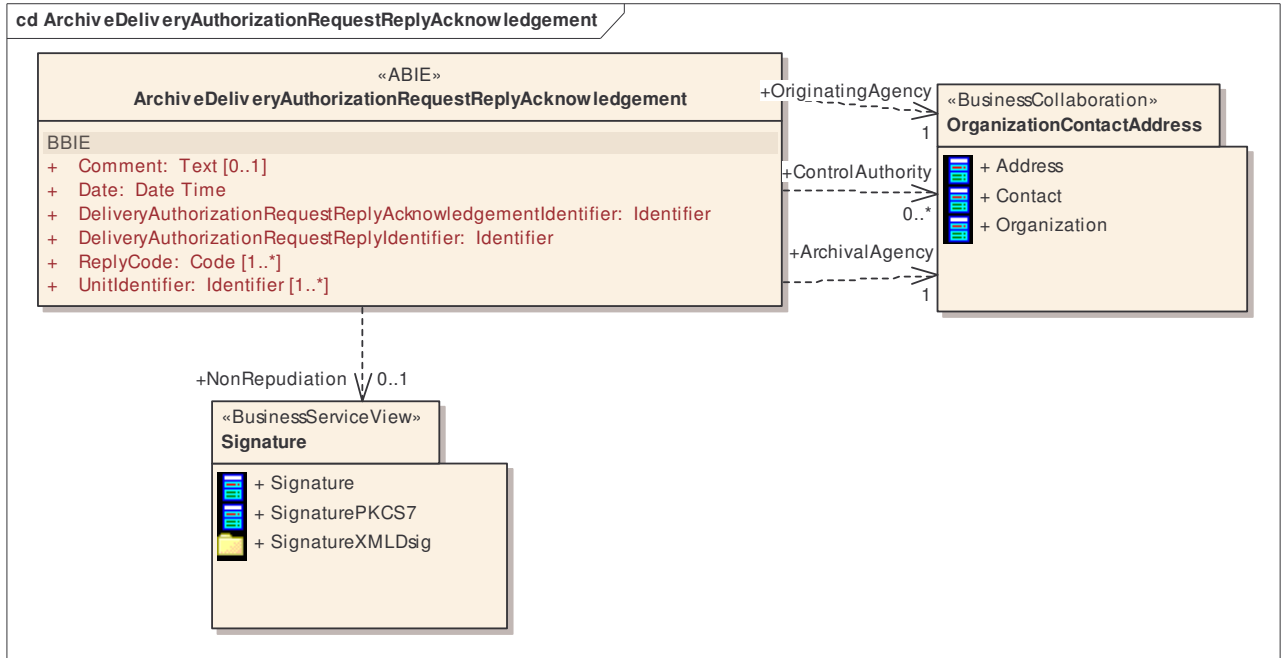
cd ArchiveDeliveryAuthorizationRequestReplyAcknowledgement

«ABIE»
ArchiveDeliveryAuthorizationRequestReplyAcknowledgement

BBIE
+ Comment: Text [0..1]
+ Date: Date Time
+ DeliveryAuthorizationRequestReplyAcknowledgementIdentifier: Identifier
+ DeliveryAuthorizationRequestReplyIdentifier: Identifier
+ ReplyCode: Code [1..*]
+ UnitIdentifier: Identifier [1..*]

+OriginatingAgency
1
+ControlAuthority
0..*
+ArchivalAgency
1

«BusinessCollaboration»
OrganizationContactAddress

+ Address
+ Contact
+ Organization

+NonRepudiation
0..1

«BusinessServiceView»
Signature

+ Signature
+ SignaturePKCS7
+ SignatureXMLDsig